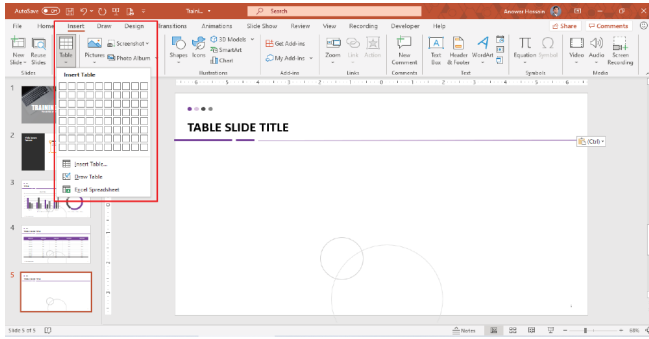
AutoSave Off Traini... Search Anowra Hossain

File Home Insert Draw Design Transitions Animations Slide Show Review View Recording Developer Help Share Comments

New Slide Reuse Slides Table Pictures Screenshot Photo Album Shapes Icons 3D Models SmartArt Chart Get Add-ins My Add-ins Zoom Link Action New Comment Text Box Header & Footer WordArt Equation Symbol Video Audio Screen Recording

Slides Illustrations Add-ins Links Comments Text Symbols Media

Insert Table

Insert Table...
Draw Table
Excel Spreadsheet

1
2
3
4
5

TRAINING

TABLE SLIDE TITLE

(Ctrl)

Slide 5 of 5 Notes 68%